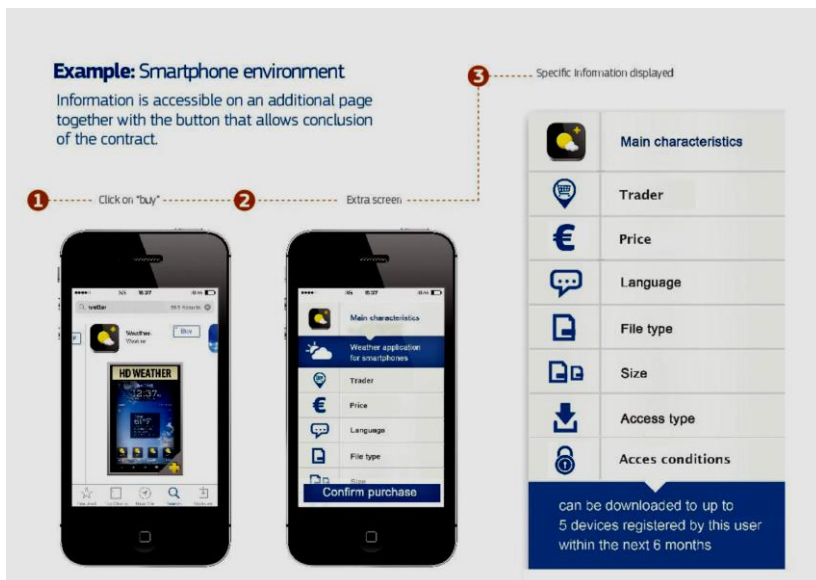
**Example:** Smartphone environment

Information is accessible on an additional page together with the button that allows conclusion of the contract.

1 Click on "buy"

2 Extra screen

3 Specific information displayed

weather

Weather

Buy

HD WEATHER

12:37

Main characteristics

Weather application for smartphones

Trader

Price

Language

File type

Size

Confirm purchase

Main characteristics

Trader

Price

Language

File type

Size

Access type

Acces conditions

can be downloaded to up to 5 devices registered by this user within the next 6 months